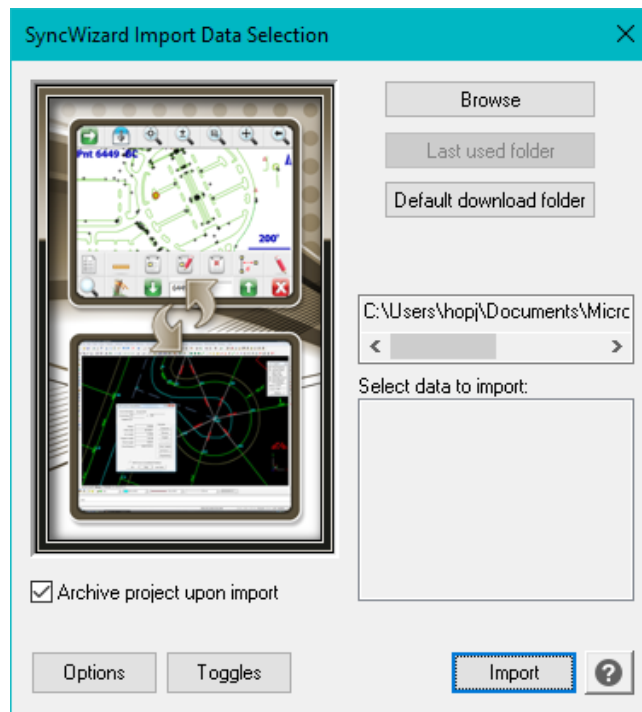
SyncWizard Import Data Selection

Pnt 6449

200'

Browse

Last used folder

Default download folder

C:\Users\hopj\Documents\Micrc

Select data to import:

Archive project upon import

Options

Toggles

Import